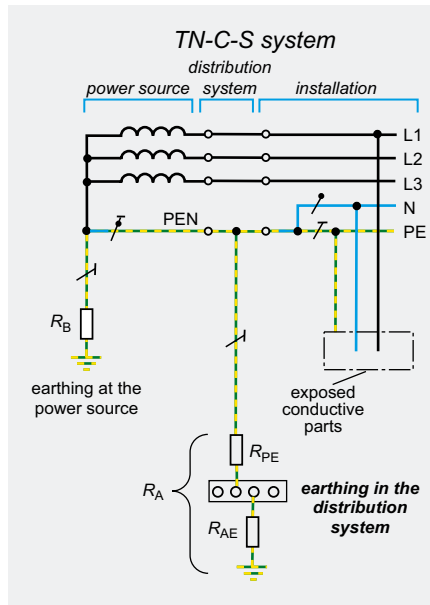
TN-C-S system

power source

distribution system

installation

L1

L2

L3

N

PEN

PE

$R_B$

earthing at the power source

exposed conductive parts

$R_{PE}$

$R_A$

earthing in the distribution system

$R_{AE}$